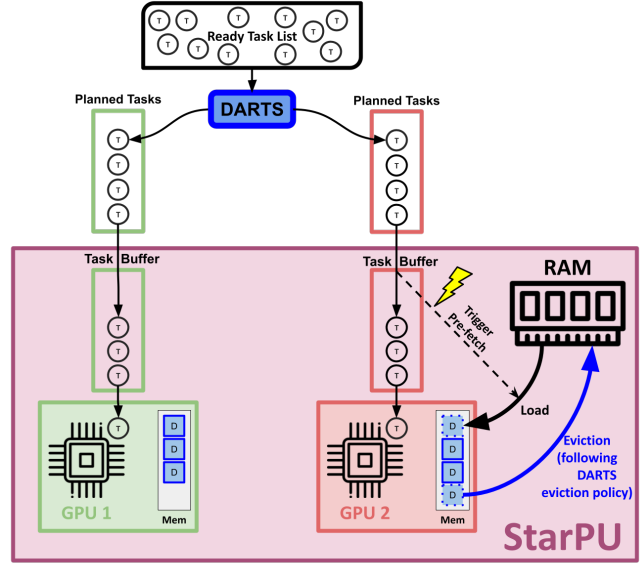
T T T T T
Ready Task List
T T T T

DARTS

Planned Tasks
T
T
T
T

Planned Tasks
T
T
T
T

Task Buffer
T
T
T
T

Task Buffer
T
T
T
T

Trigger Pre-fetch

RAM

Load

D
D
D
Mem
GPU 1

D
D
D
D
Mem
GPU 2

Eviction (following DARTS eviction policy)

StarPU